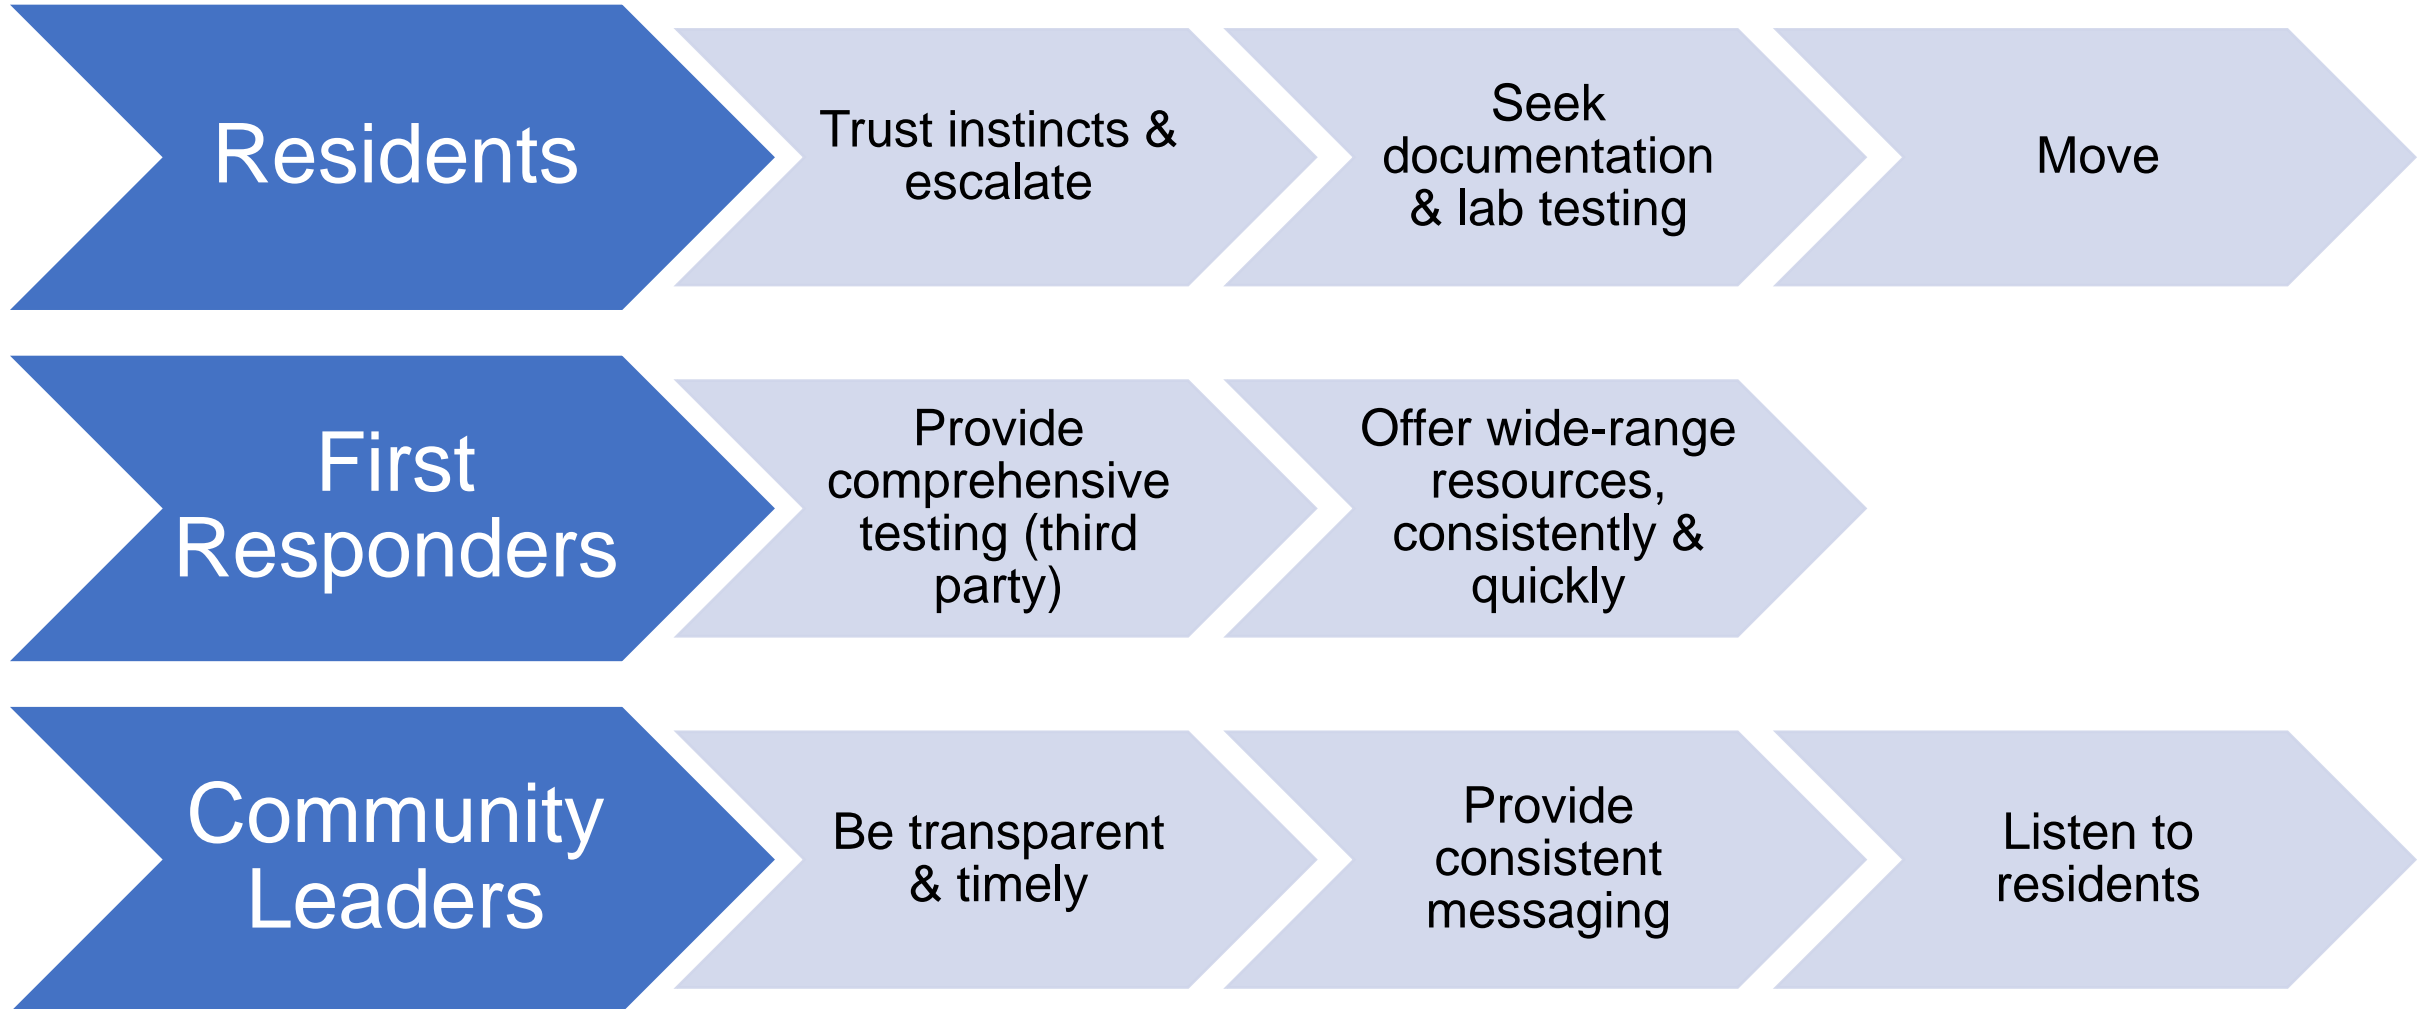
Residents

Trust instincts & escalate

Seek documentation & lab testing

Move

First Responders

Provide comprehensive testing (third party)

Offer wide-range resources, consistently & quickly

Community Leaders

Be transparent & timely

Provide consistent messaging

Listen to residents